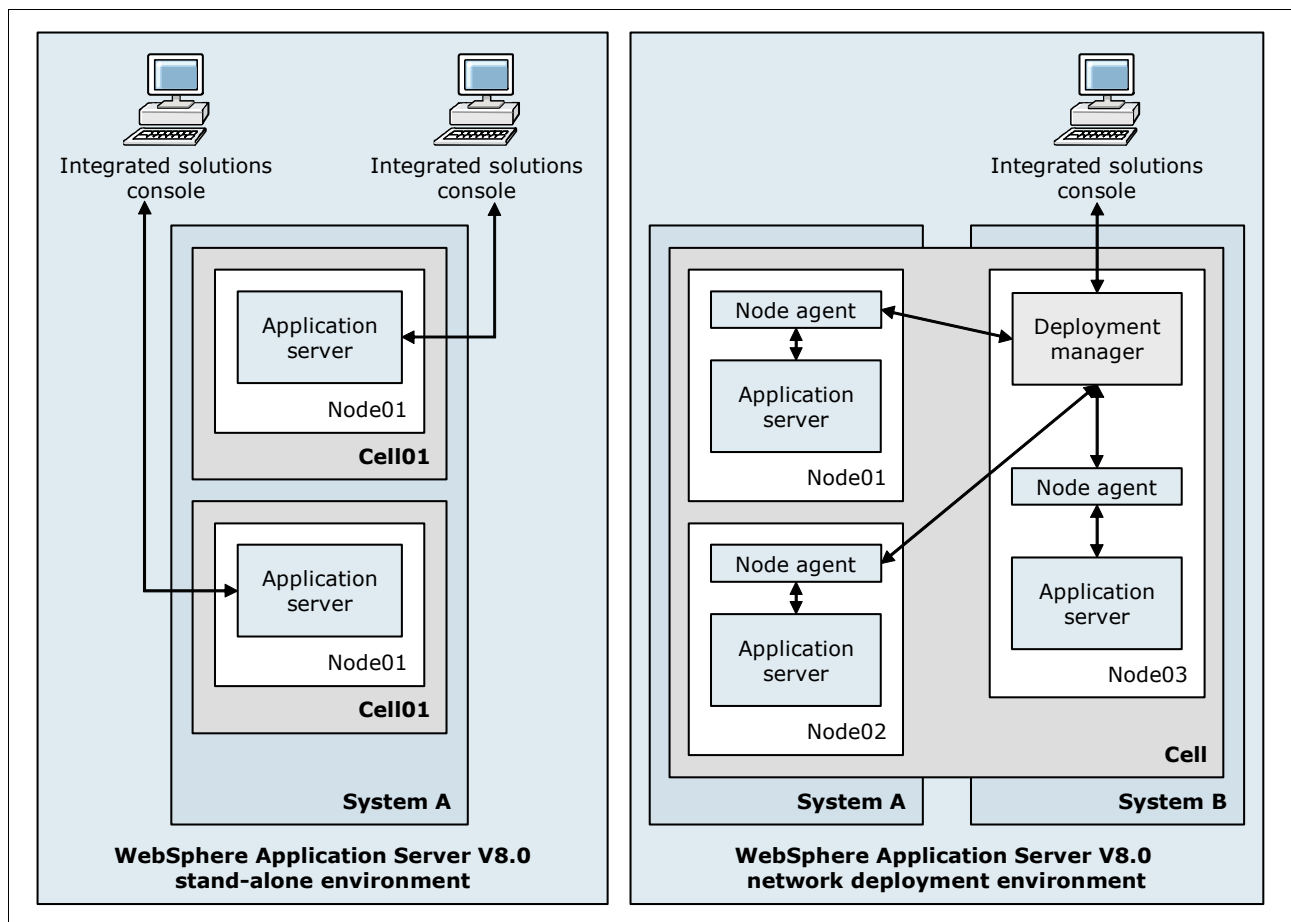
Integrated solutions console

Integrated solutions console

Application server

Node01

Cell01

Application server

Node01

Cell01

System A

WebSphere Application Server V8.0 stand-alone environment

Integrated solutions console

Node agent

Application server

Node01

Deployment manager

Node agent

Application server

Node03

Node agent

Application server

Node02

Cell

System A

System B

WebSphere Application Server V8.0 network deployment environment